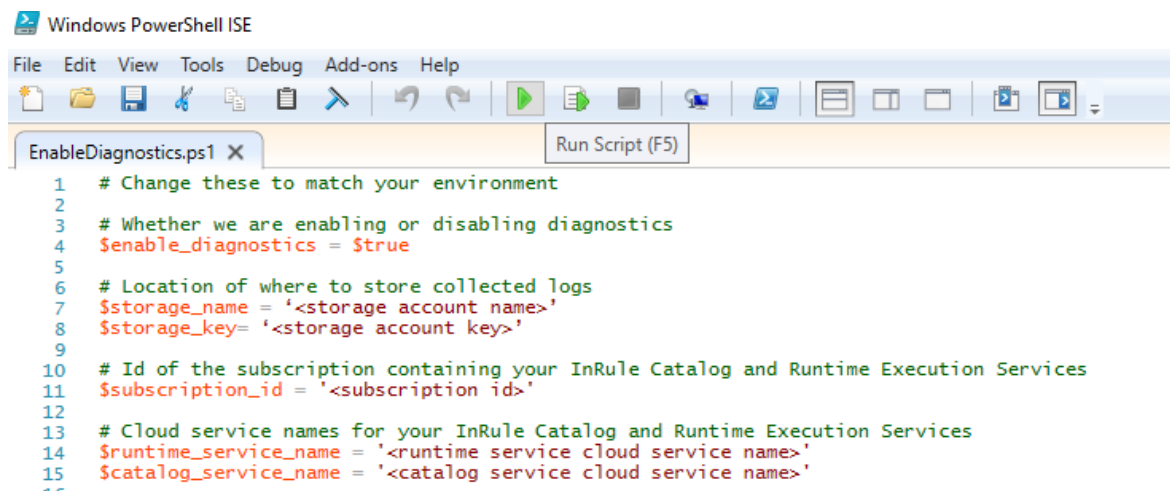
Windows PowerShell ISE

File Edit View Tools Debug Add-ons Help

Run Script (F5)

EnableDiagnostics.ps1 ✕

1 # Change these to match your environment
2
3 # Whether we are enabling or disabling diagnostics
4 $enable_diagnostics = $true
5
6 # Location of where to store collected logs
7 $storage_name = '<storage account name>'
8 $storage_key= '<storage account key>'
9
10 # Id of the subscription containing your InRule Catalog and Runtime Execution Services
11 $subscription_id = '<subscription id>'
12
13 # Cloud service names for your InRule Catalog and Runtime Execution Services
14 $runtime_service_name = '<runtime service cloud service name>'
15 $catalog_service_name = '<catalog service cloud service name>'